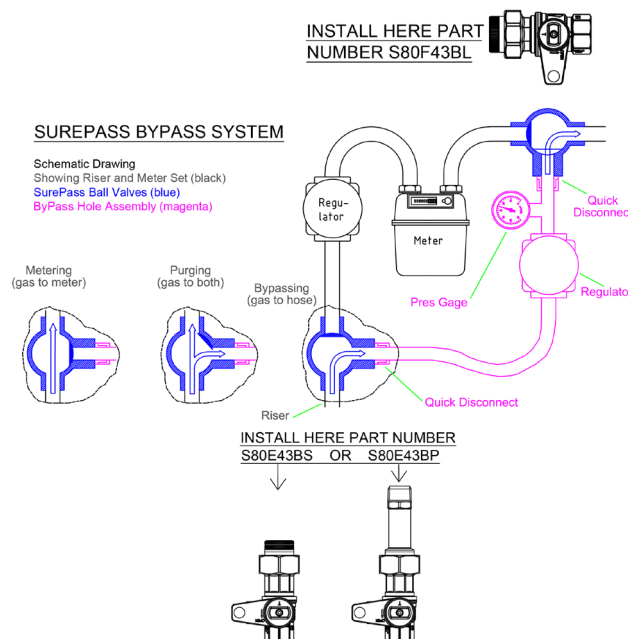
INSTALL HERE PART NUMBER S80F43BL

SUREPASS BYPASS SYSTEM

Schematic Drawing
Showing Riser and Meter Set (black)
SurePass Ball Valves (blue)
ByPass Hole Assembly (magenta)

Regulator

Meter

Quick Disconnect

Pres Gage

Regulator

Metering (gas to meter)

Purging (gas to both)

Bypassing (gas to hose)

Riser

Quick Disconnect

INSTALL HERE PART NUMBER
S80E43BS OR S80E43BP